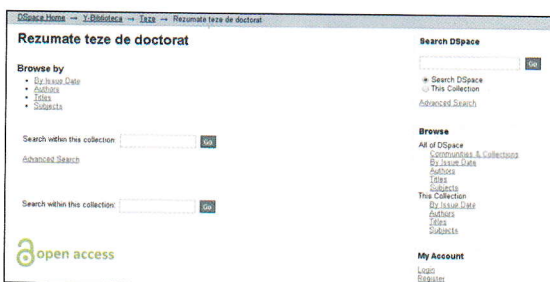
DSpace Home → Y-Biblioteca → Teze → Rezumate teze de doctorat

Rezumate teze de doctorat

Browse by

- By Issue Date
- Authors
- Titles
- Subjects

Search within this collection: Go

Advanced Search

Search within this collection: Go

open access

Search DSpace

Go

Search DSpace
This Collection

Advanced Search

Browse

All of DSpace
Communities & Collections
By Issue Date
Authors
Titles
Subjects
This Collection
By Issue Date
Authors
Titles
Subjects

My Account

Login
Register